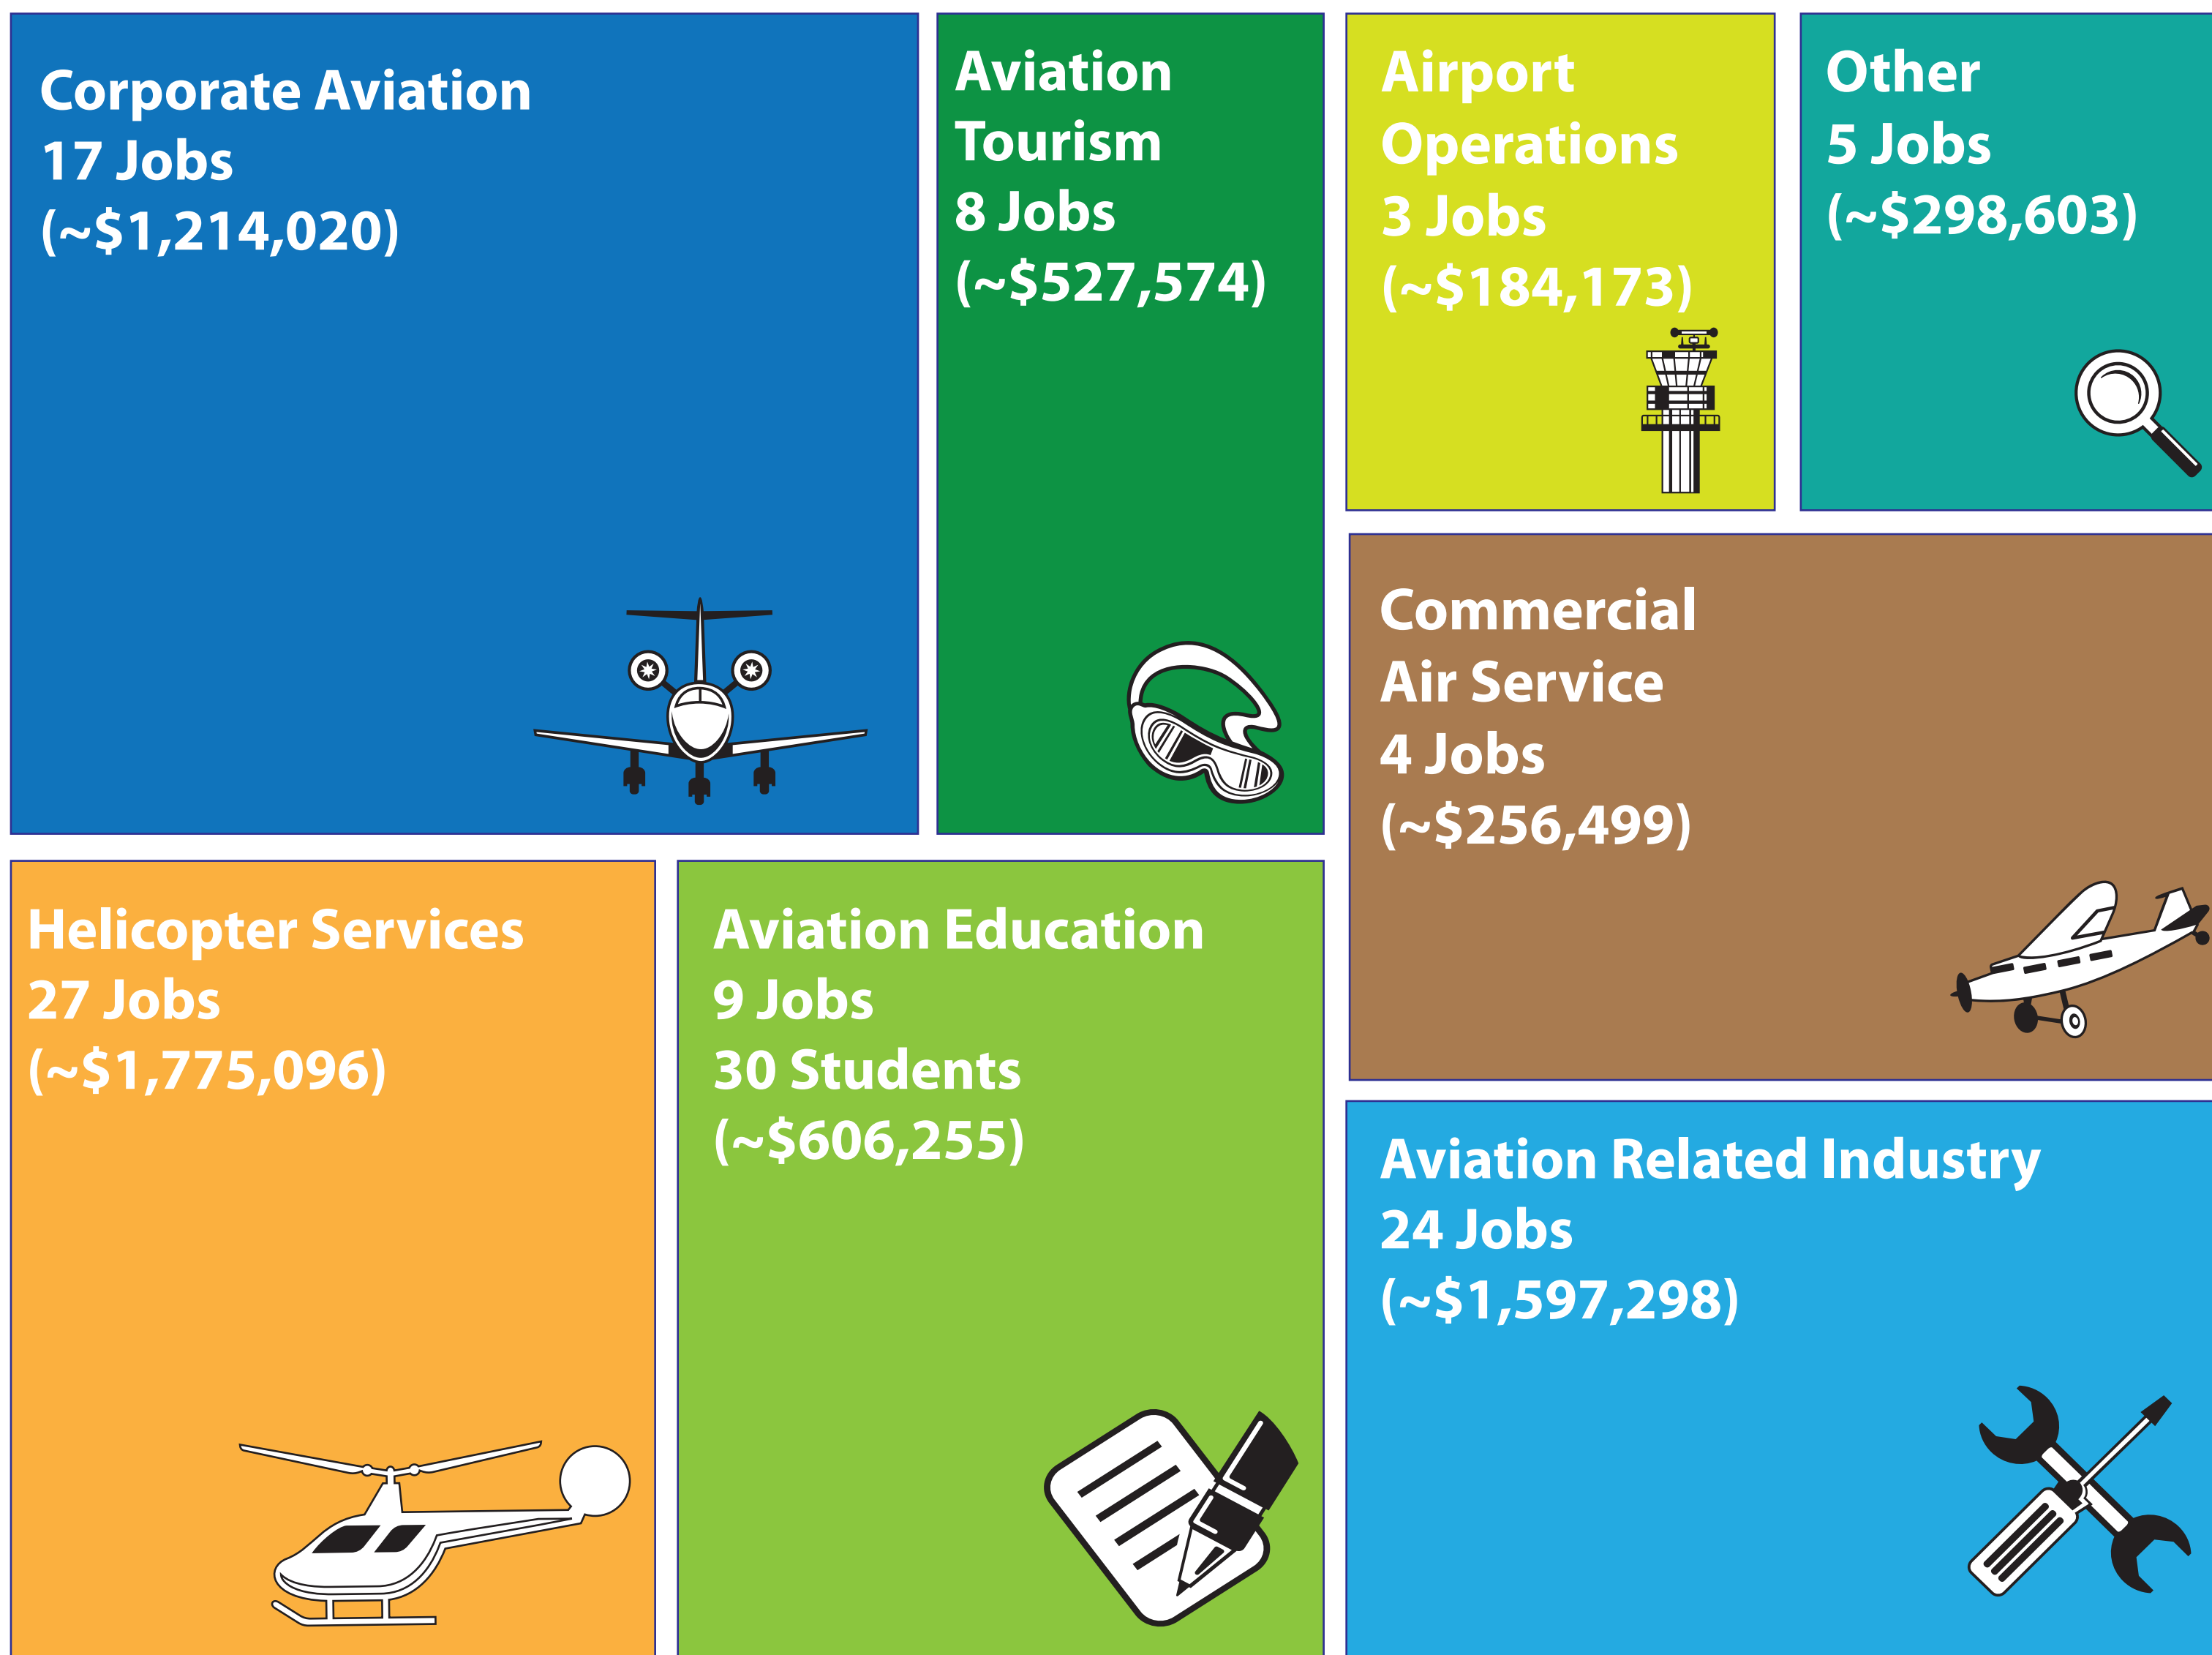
Corporate Aviation
17 Jobs
(~$1,214,020)

Aviation Tourism
8 Jobs
(~$527,574)

Airport Operations
3 Jobs
(~$184,173)

Other
5 Jobs
(~$298,603)

Commercial Air Service
4 Jobs
(~$256,499)

Helicopter Services
27 Jobs
(~$1,775,096)

Aviation Education
9 Jobs
30 Students
(~$606,255)

Aviation Related Industry
24 Jobs
(~$1,597,298)